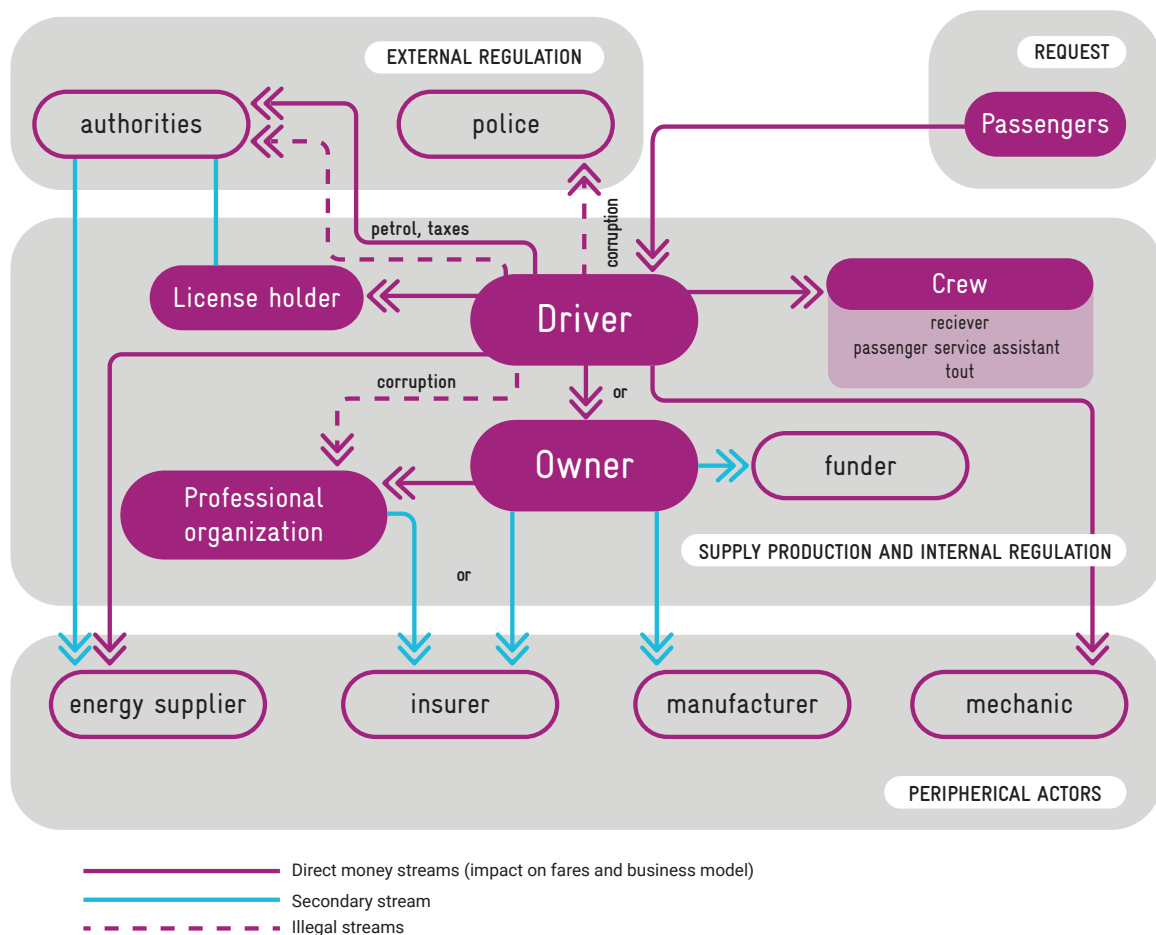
EXTERNAL REGULATION

authorities

police

REQUEST

Passengers

petrol, taxes

corruption

License holder

Driver

Crew

reciever
passenger service assistant
tout

corruption

or

Owner

funder

Professional organization

SUPPLY PRODUCTION AND INTERNAL REGULATION

or

energy supplier

insurer

manufacturer

mechanic

PERIPHERICAL ACTORS

Direct money streams (impact on fares and business model)

Secondary stream

Illegal streams